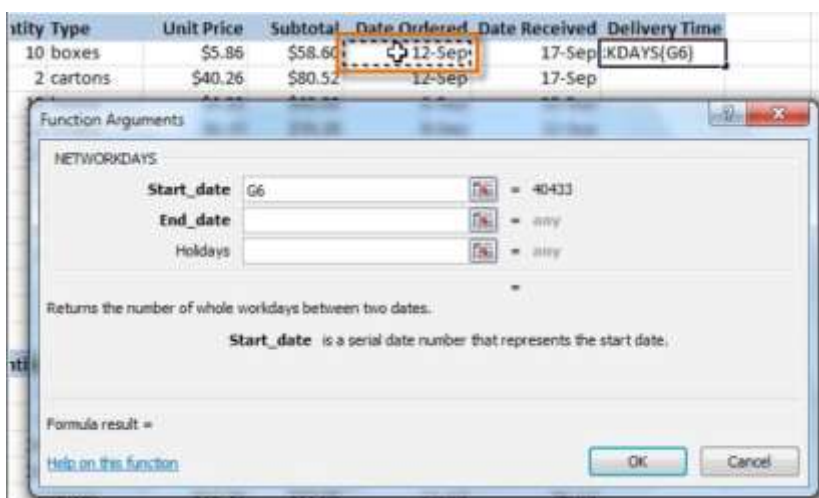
| ntity Type | Unit Price | Subtotal | Date Ordered | Date Received | Delivery Time |
|---|---|---|---|---|---|
| 10 boxes | \$5.86 | \$58.60 | 12-Sep | 17-Sep | :KDAYS(G6) |
| 2 cartons | \$40.26 | \$80.52 | 12-Sep | 17-Sep | |

Function Arguments

NETWORKDAYS

Start_date G6 = 40433

End_date = any

Holidays = any

=

Returns the number of whole workdays between two dates.

Start_date is a serial date number that represents the start date.

nti

Formula result =

Help on this function

OK

Cancel